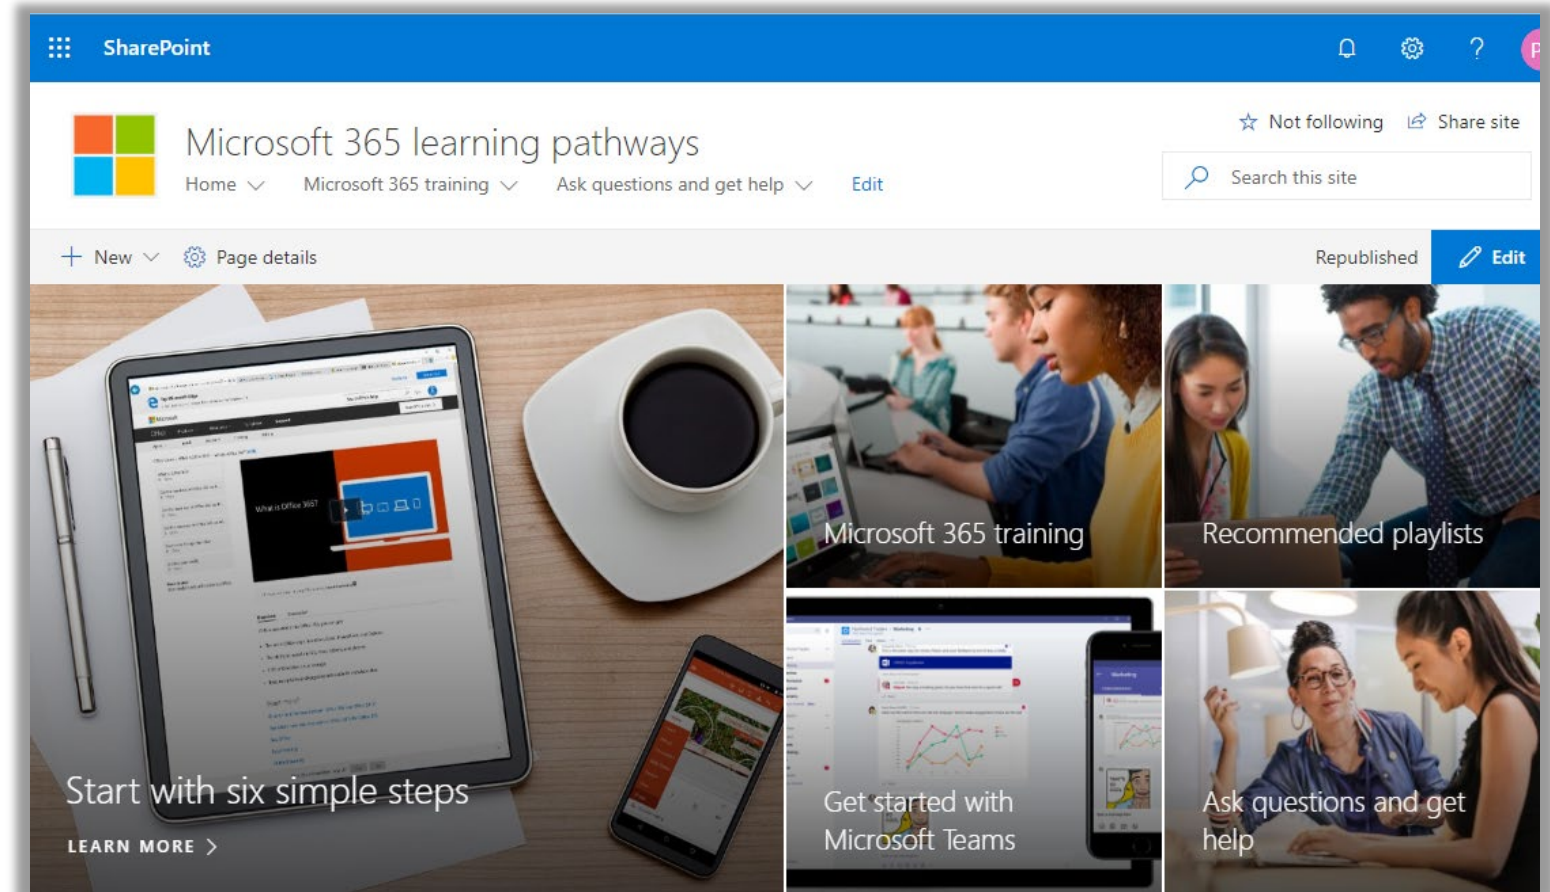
SharePoint

Microsoft 365 learning pathways

Home Microsoft 365 training Ask questions and get help Edit

Not following Share site

Search this site

New Page details Republished Edit

Start with six simple steps

LEARN MORE

Microsoft 365 training

Recommended playlists

Get started with Microsoft Teams

Ask questions and get help